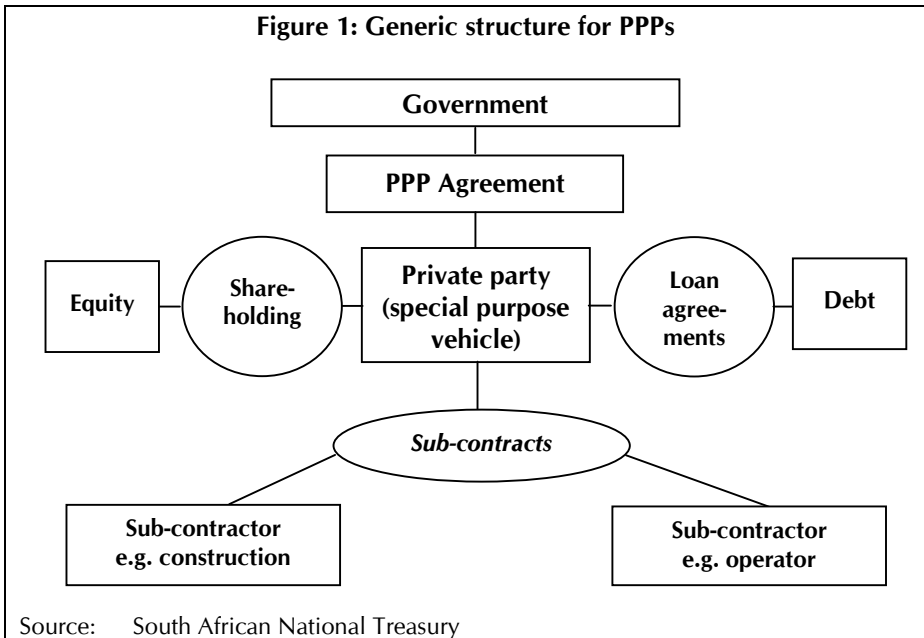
Figure 1: Generic structure for PPPs

Government

PPP Agreement

Equity

Shareholding

Private party (special purpose vehicle)

Loan agreements

Debt

Sub-contracts

Sub-contractor e.g. construction

Sub-contractor e.g. operator

Source: South African National Treasury